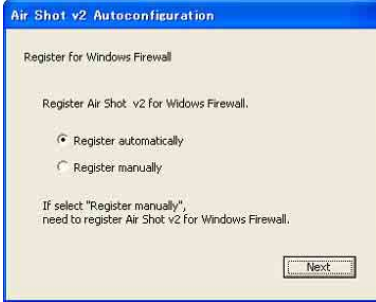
Air Shot v2 Autoconfiguration

Register for Windows Firewall

Register Air Shot v2 for Widows Firewall.

Register automatically

Register manually

If select "Register manually", need to register Air Shot v2 for Windows Firewall.

Next